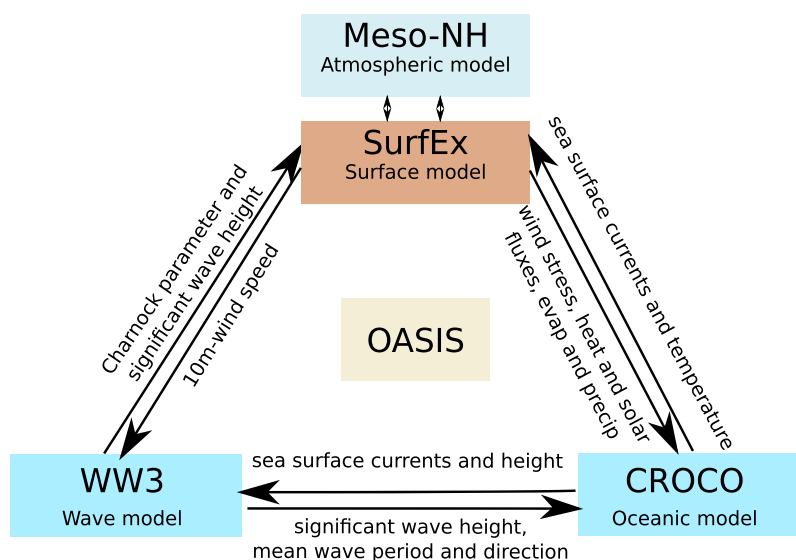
Meso-NH
Atmospheric model

SurfEx
Surface model

Charnock parameter and significant wave height

10m-wind speed

sea surface currents and temperature

wind stress, heat and solar fluxes, evap and precip

OASIS

WW3
Wave model

sea surface currents and height

significant wave height, mean wave period and direction

CROCO
Oceanic model